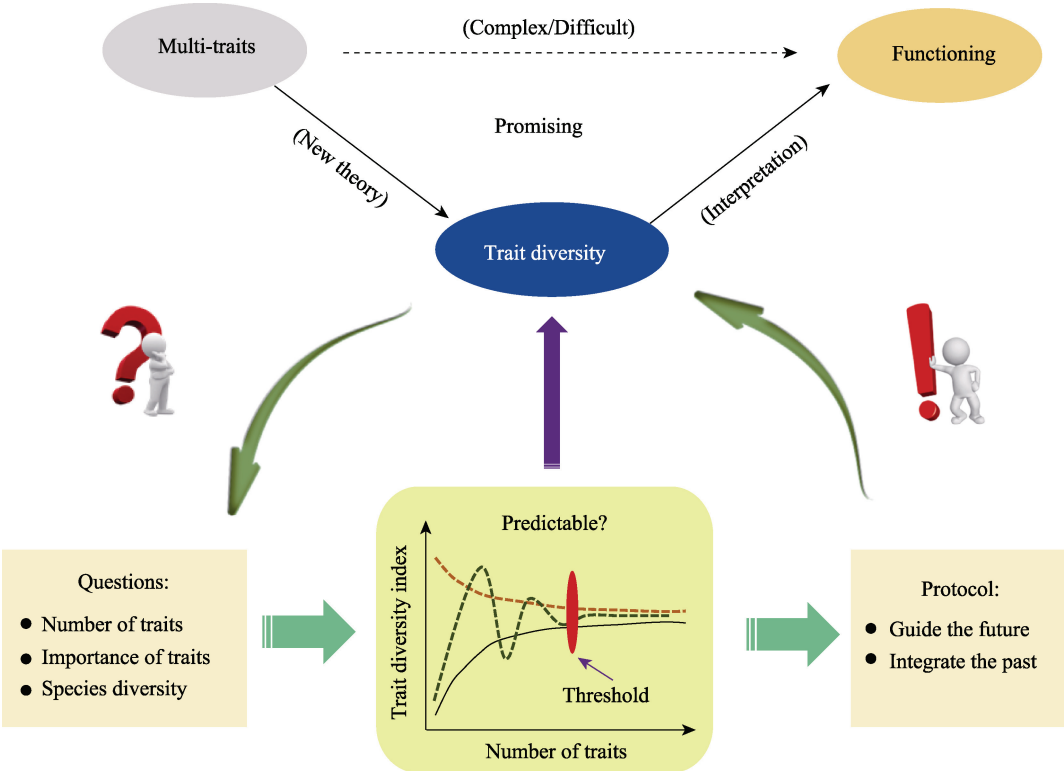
Multi-traits

(Complex/Difficult)

Functioning

Promising

(New theory)

(Interpretation)

Trait diversity

Predictable?

Trait diversity index

Threshold

Number of traits

Questions:
- Number of traits
- Importance of traits
- Species diversity

Protocol:
- Guide the future
- Integrate the past